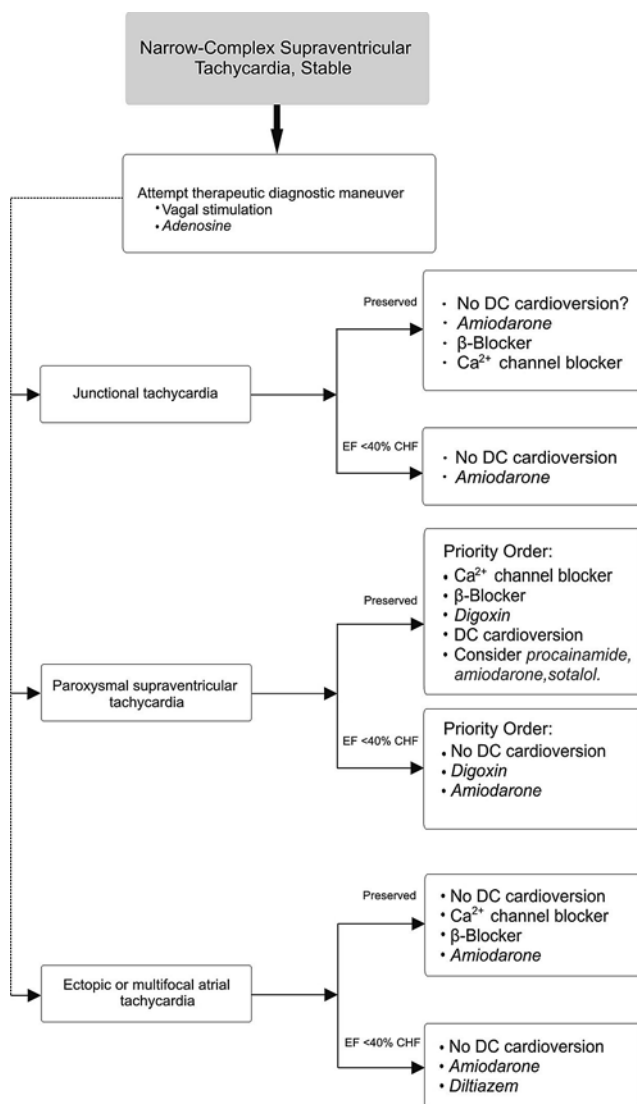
Narrow-Complex Supraventricular Tachycardia, Stable

Attempt therapeutic diagnostic maneuver
• Vagal stimulation
• Adenosine

Junctional tachycardia

Preserved

· No DC cardioversion?
· Amiodarone
· β-Blocker
· $Ca^{2+}$ channel blocker

EF <40% CHF

· No DC cardioversion
· Amiodarone

Paroxysmal supraventricular tachycardia

Preserved

Priority Order:
• $Ca^{2+}$ channel blocker
• β-Blocker
• Digoxin
• DC cardioversion
• Consider procainamide, amiodarone,sotalol.

EF <40% CHF

Priority Order:
• No DC cardioversion
• Digoxin
• Amiodarone

Ectopic or multifocal atrial tachycardia

Preserved

• No DC cardioversion
• $Ca^{2+}$ channel blocker
• β-Blocker
• Amiodarone

EF <40% CHF

• No DC cardioversion
• Amiodarone
• Diltiazem